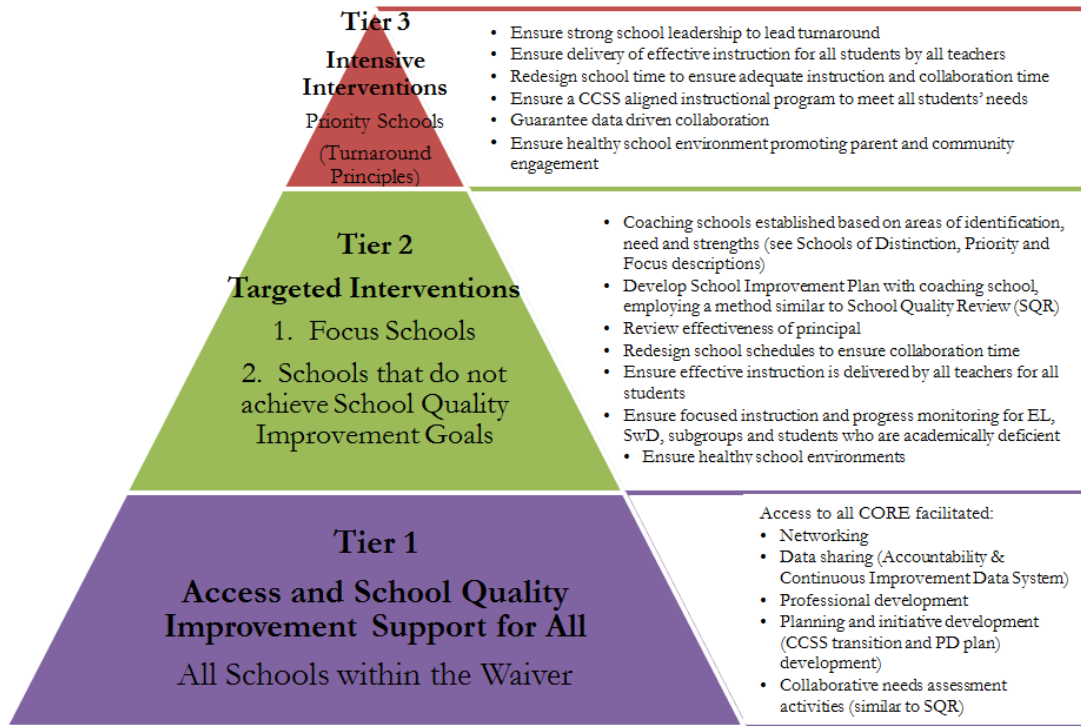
Tier 3

Intensive Interventions

Priority Schools

(Turnaround Principles)

- Ensure strong school leadership to lead turnaround
- Ensure delivery of effective instruction for all students by all teachers
- Redesign school time to ensure adequate instruction and collaboration time
- Ensure a CCSS aligned instructional program to meet all students' needs
- Guarantee data driven collaboration
- Ensure healthy school environment promoting parent and community engagement

Tier 2

Targeted Interventions

1. Focus Schools

2. Schools that do not achieve School Quality Improvement Goals

- Coaching schools established based on areas of identification, need and strengths (see Schools of Distinction, Priority and Focus descriptions)
- Develop School Improvement Plan with coaching school, employing a method similar to School Quality Review (SQR)
- Review effectiveness of principal
- Redesign school schedules to ensure collaboration time
- Ensure effective instruction is delivered by all teachers for all students
- Ensure focused instruction and progress monitoring for EL, SwD, subgroups and students who are academically deficient
- Ensure healthy school environments

Tier 1

Access and School Quality Improvement Support for All

All Schools within the Waiver

Access to all CORE facilitated:
- Networking
- Data sharing (Accountability & Continuous Improvement Data System)
- Professional development
- Planning and initiative development (CCSS transition and PD plan) development)
- Collaborative needs assessment activities (similar to SQR)